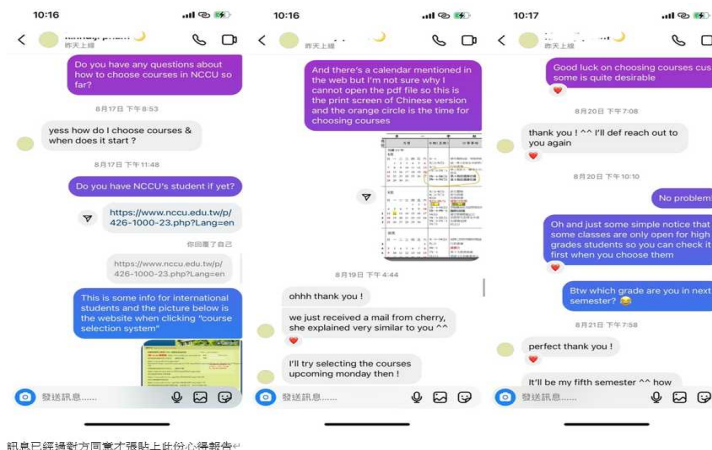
10:16

昨天上線

Do you have any questions about how to choose courses in NCCU so far?

8月17日 下午8:53

yess how do I choose courses & when does it start ?

8月17日 下午11:48

Do you have NCCU's student if yet?

https://www.nccu.edu.tw/p/426-1000-23.php?Lang=en

你回覆了自己

https://www.nccu.edu.tw/p/426-1000-23.php?Lang=en

This is some info for international students and the picture below is the website when clicking "course selection system"

發送訊息......

10:16

昨天上線

And there's a calendar mentioned in the web but I'm not sure why I cannot open the pdf file so this is the print screen of Chinese version and the orange circle is the time for choosing courses

8月19日 下午4:44

ohhh thank you !

we just received a mail from cherry, she explained very similar to you ^^

I'll try selecting the courses upcoming monday then !

發送訊息......

10:17

昨天上線

Good luck on choosing courses cus some is quite desirable

8月20日 下午7:08

thank you ! ^^ I'll def reach out to you again

8月20日 下午10:10

No problem

Oh and just some simple notice that some classes are only open for high grades students so you can check it first when you choose them

Btw which grade are you in next semester? 😂

8月21日 下午7:58

perfect thank you !

It'll be my fifth semester ^^ how

發送訊息......

訊息已經過對方同意才張貼上此份心得報告